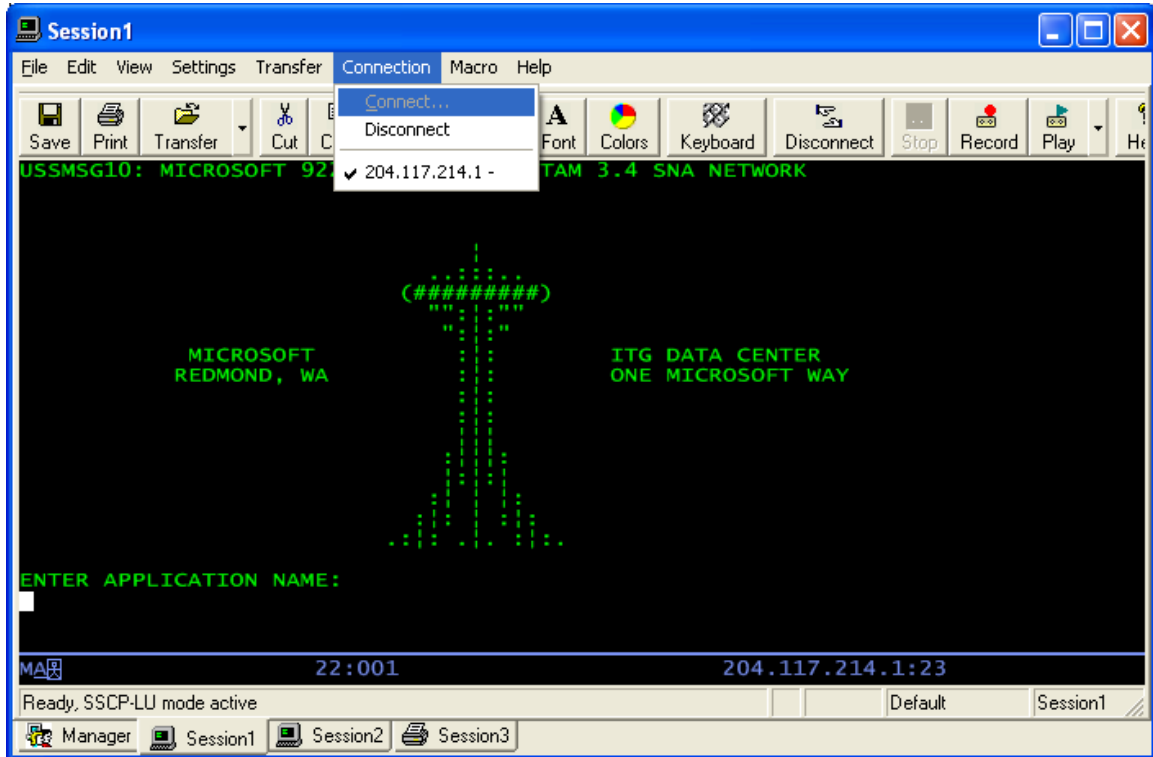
Session1

File Edit View Settings Transfer Connection Macro Help

Connect...
Disconnect
✔ 204.117.214.1 -

Save Print Transfer Cut C Font Colors Keyboard Disconnect Stop Record Play He

USSMSG10: MICROSOFT 92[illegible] TAM 3.4 SNA NETWORK

(#########)

MICROSOFT
REDMOND, WA

ITG DATA CENTER
ONE MICROSOFT WAY

ENTER APPLICATION NAME:

MA 22:001 204.117.214.1:23

Ready, SSCP-LU mode active Default Session1

Manager Session1 Session2 Session3